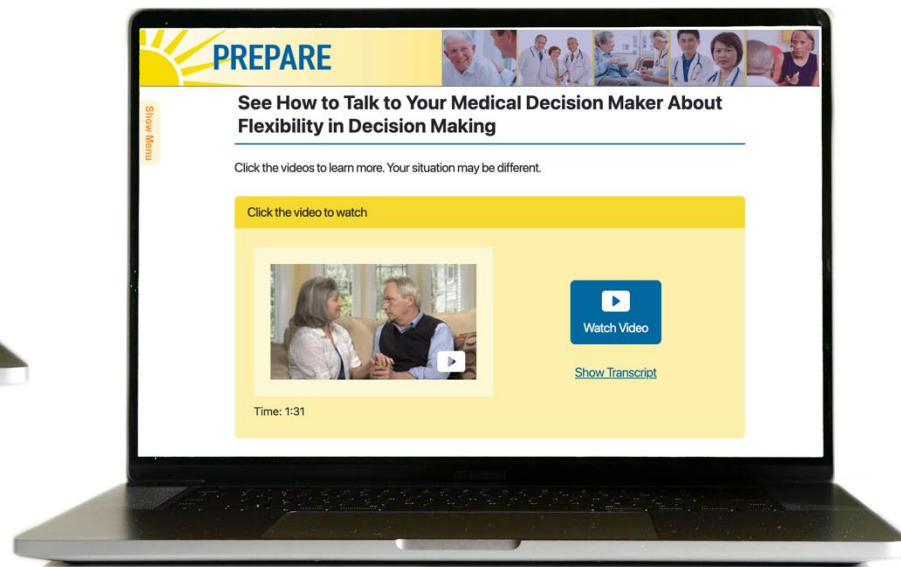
PREPARE

Show Menu

See How to Talk to Your Medical Decision Maker About Flexibility in Decision Making

Click the videos to learn more. Your situation may be different.

Click the video to watch

Time: 1:31

Watch Video

Show Transcript